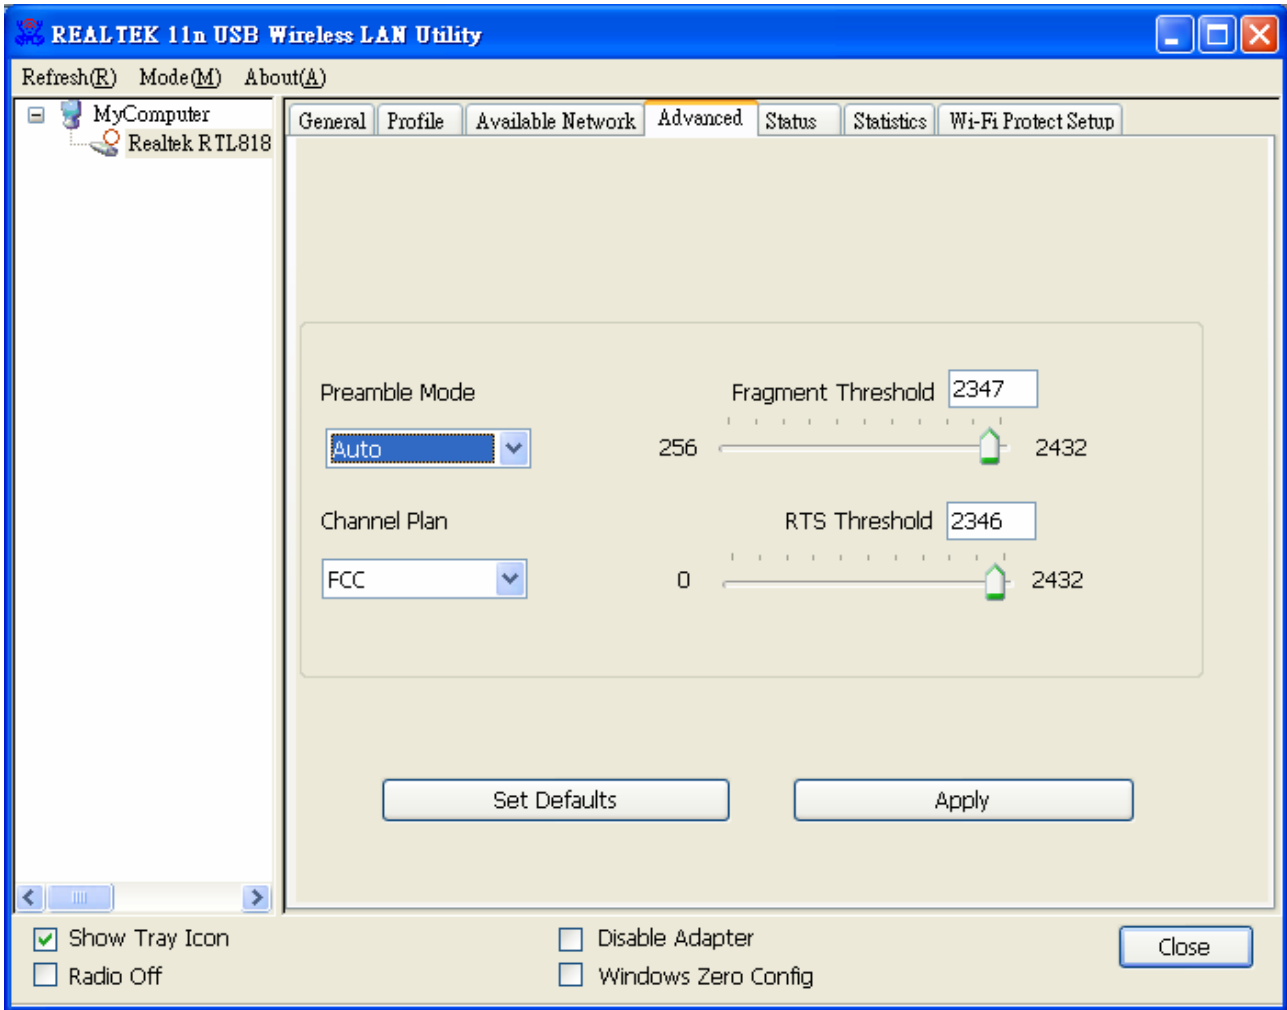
REALTEK 11n USB Wireless LAN Utility

Refresh(R) Mode(M) About(A)

MyComputer
Realtek RTL818

General | Profile | Available Network | Advanced | Status | Statistics | Wi-Fi Protect Setup

Preamble Mode
Auto

Fragment Threshold 2347
256 2432

Channel Plan
FCC

RTS Threshold 2346
0 2432

Set Defaults
Apply

Show Tray Icon
Radio Off
Disable Adapter
Windows Zero Config
Close